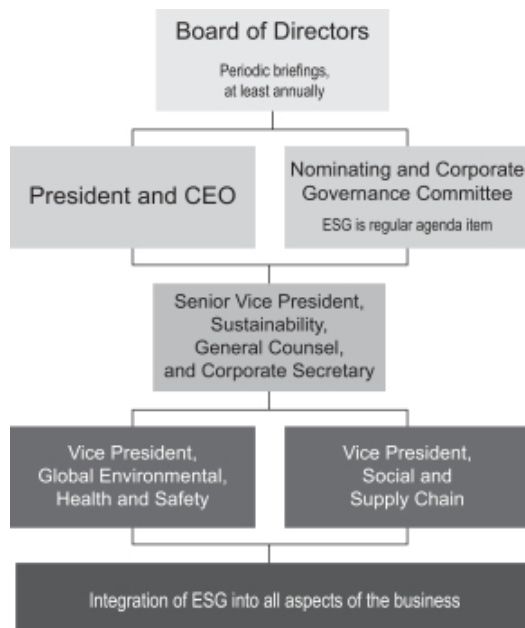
Board of Directors
Periodic briefings, at least annually

President and CEO

Nominating and Corporate Governance Committee
ESG is regular agenda item

Senior Vice President, Sustainability, General Counsel, and Corporate Secretary

Vice President, Global Environmental, Health and Safety

Vice President, Social and Supply Chain

Integration of ESG into all aspects of the business